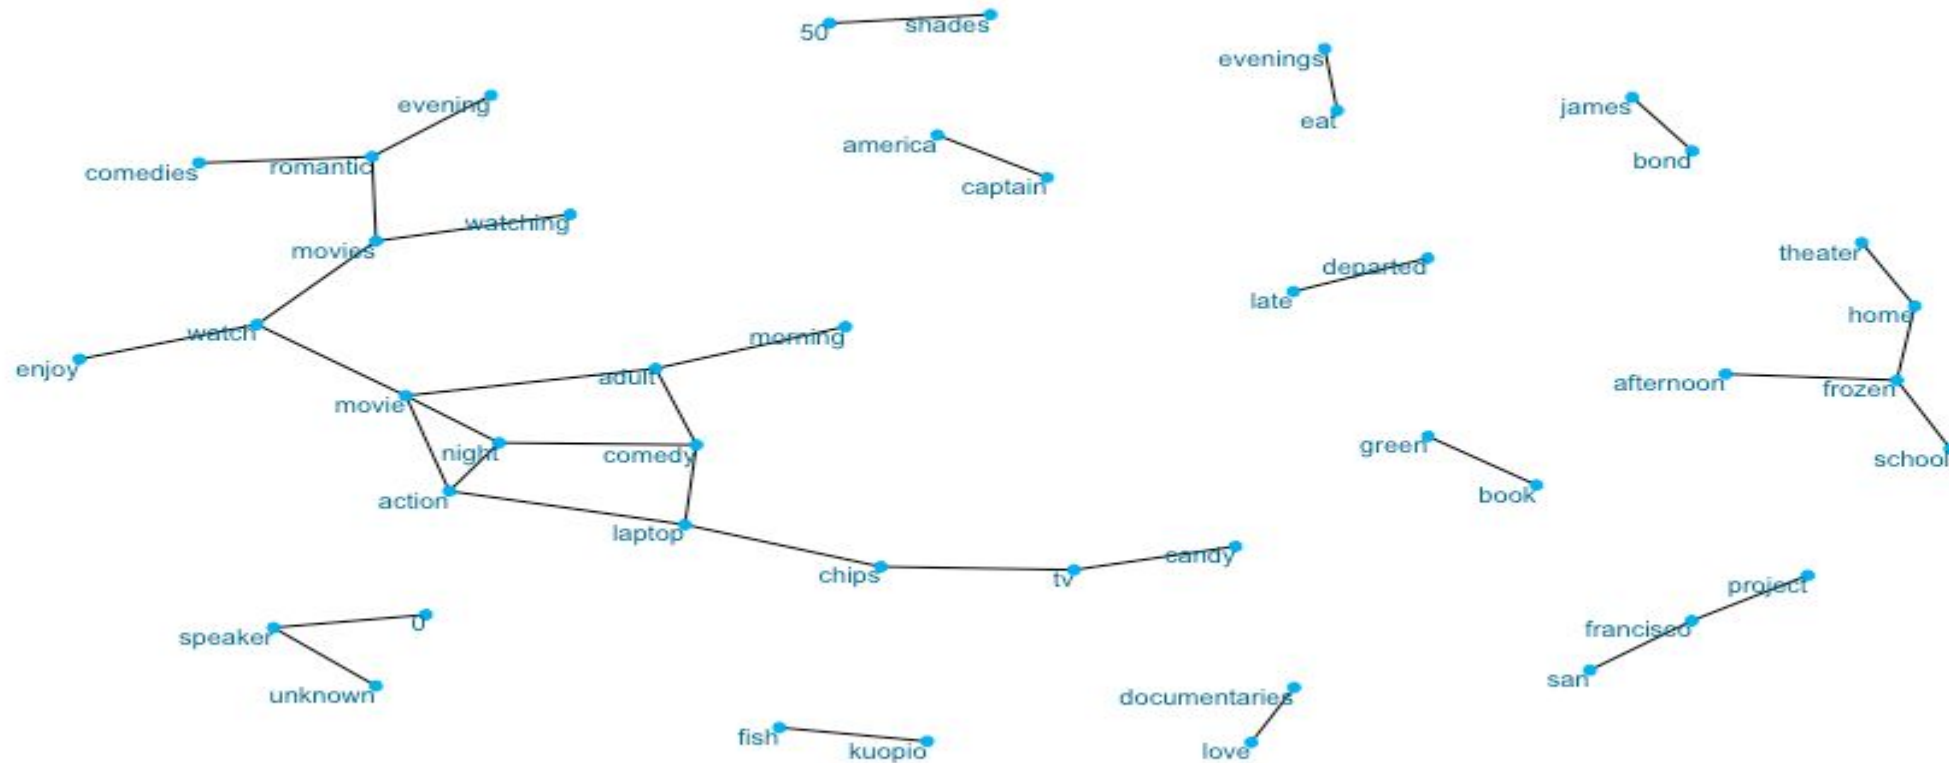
50
shades
evenings
eat
james
bond
evening
comedies
romantic
america
captain
watching
movies
theater
departed
late
home
watch
morning
enjoy
adult
afternoon
frozen
movie
green
night
comedy
school
book
action
laptop
candy
chips
tv
project
speaker
0
francisco
san
unknown
documentaries
fish
kuopio
love